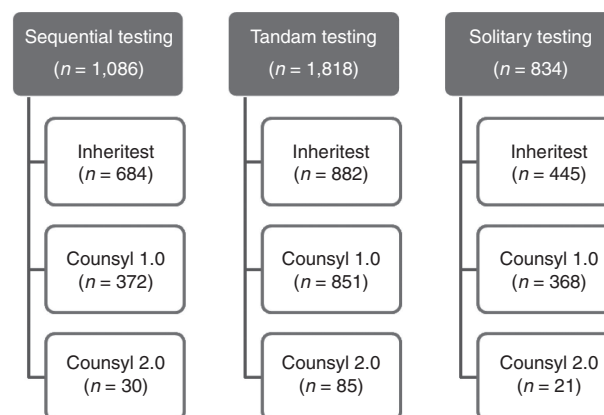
Sequential testing
($n$ = 1,086)

Inheritest
($n$ = 684)

Counsyl 1.0
($n$ = 372)

Counsyl 2.0
($n$ = 30)

Tandam testing
($n$ = 1,818)

Inheritest
($n$ = 882)

Counsyl 1.0
($n$ = 851)

Counsyl 2.0
($n$ = 85)

Solitary testing
($n$ = 834)

Inheritest
($n$ = 445)

Counsyl 1.0
($n$ = 368)

Counsyl 2.0
($n$ = 21)